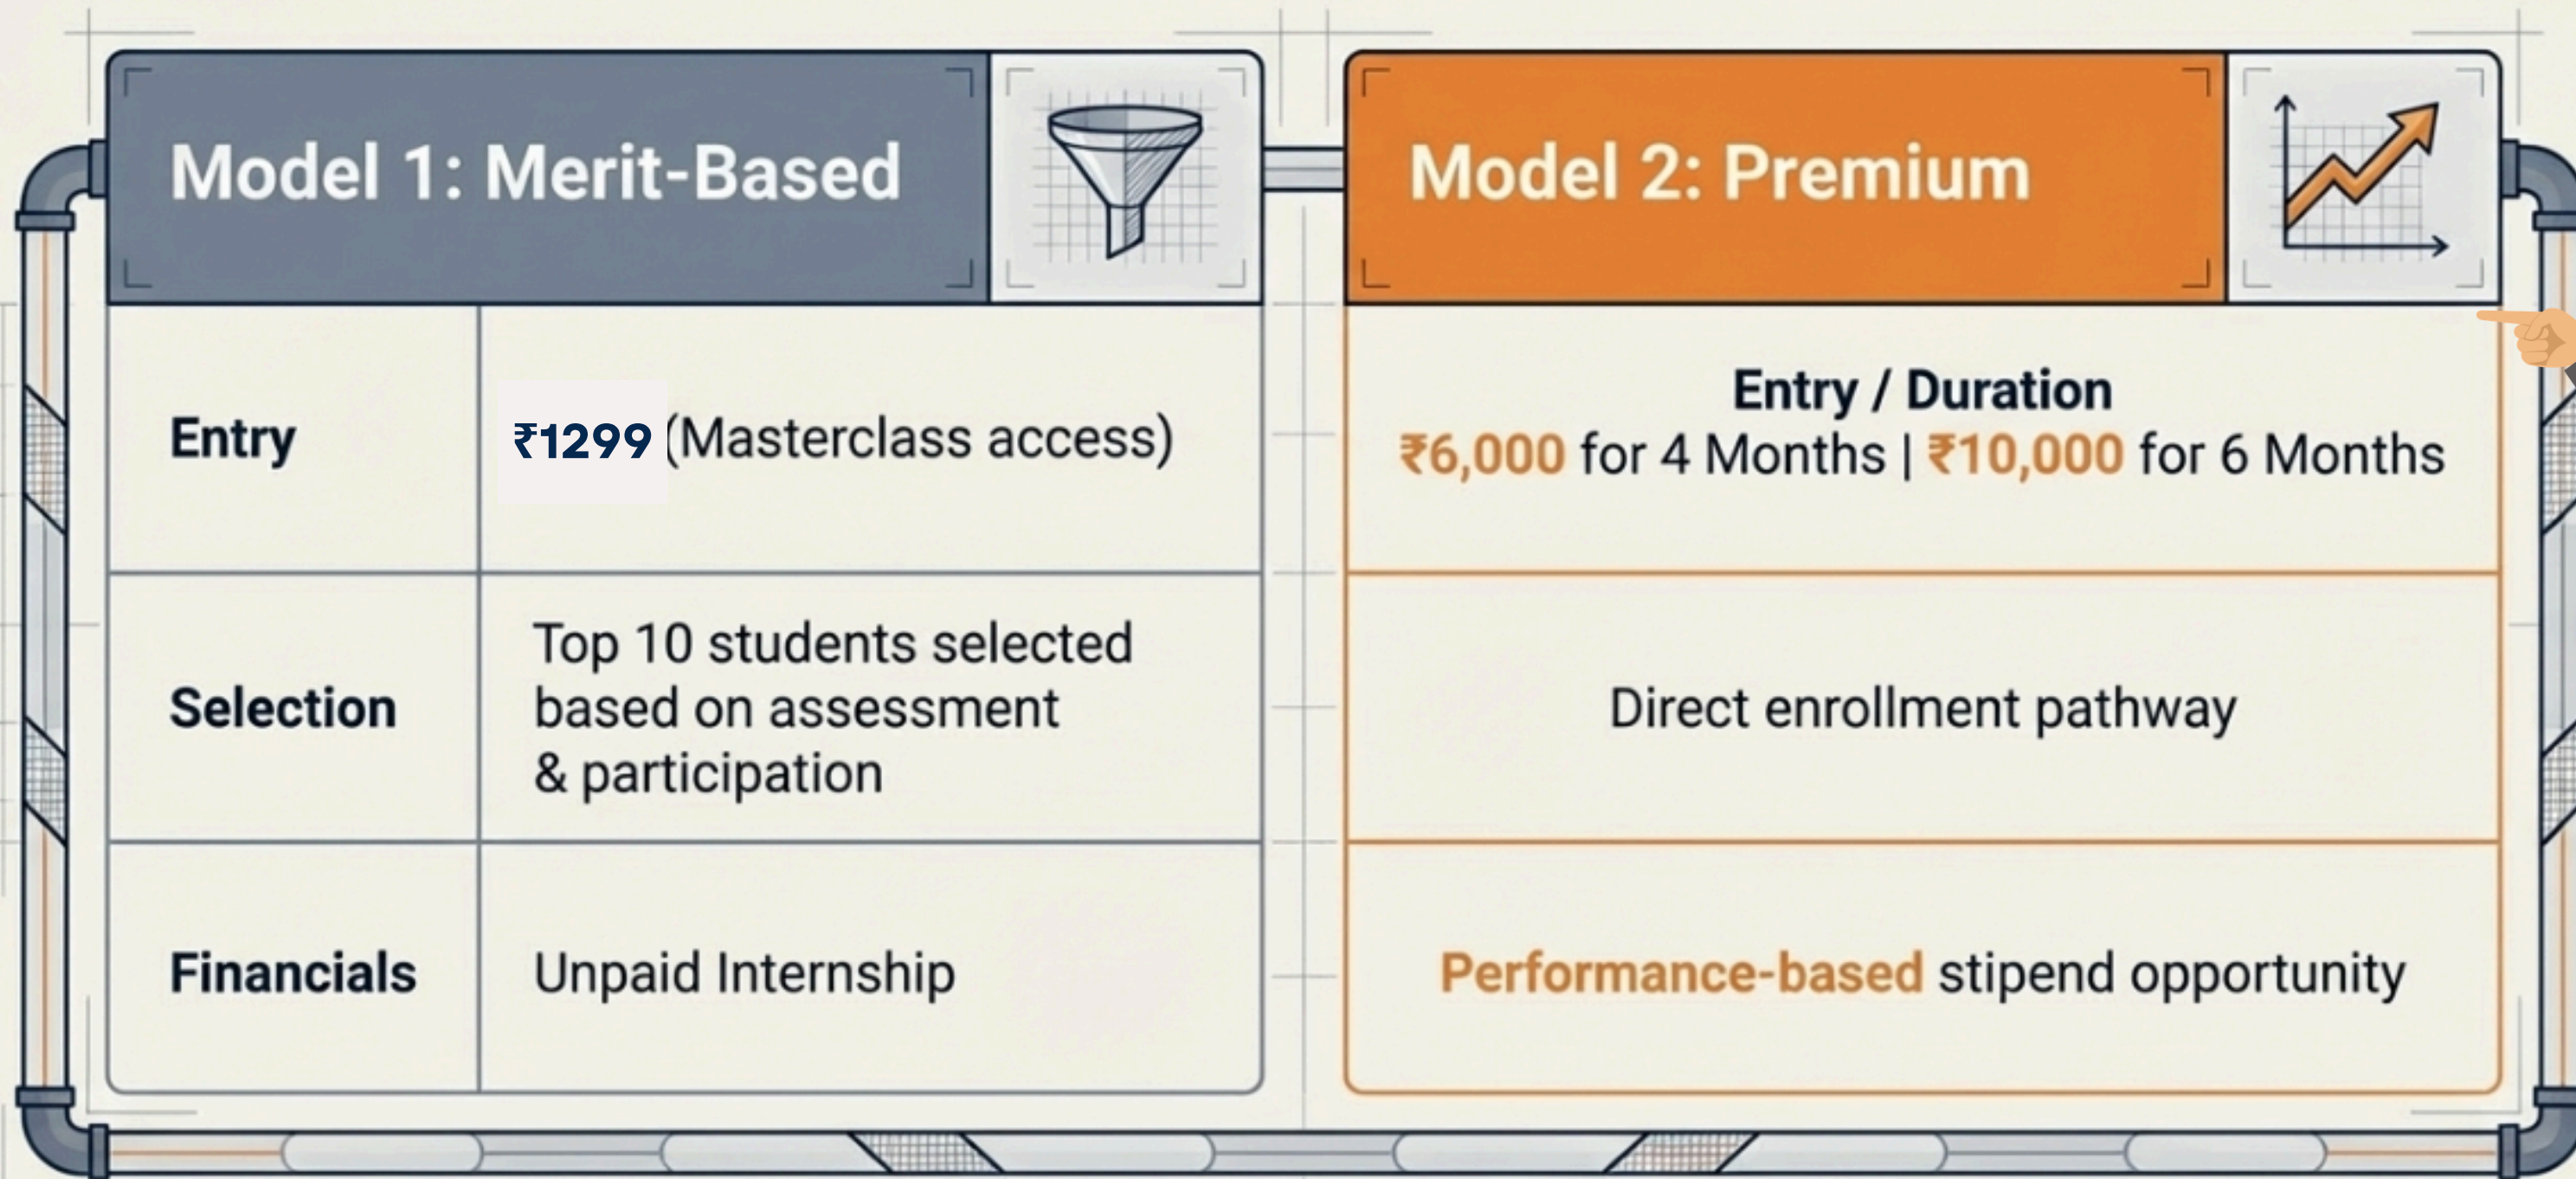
Model 1: Merit-Based

| | |
|---|---|
| Entry | ₹1299 (Masterclass access) |
| Selection | Top 10 students selected based on assessment & participation |
| Financials | Unpaid Internship |

Model 2: Premium

Entry / Duration
₹6,000 for 4 Months | ₹10,000 for 6 Months

Direct enrollment pathway

Performance-based stipend opportunity